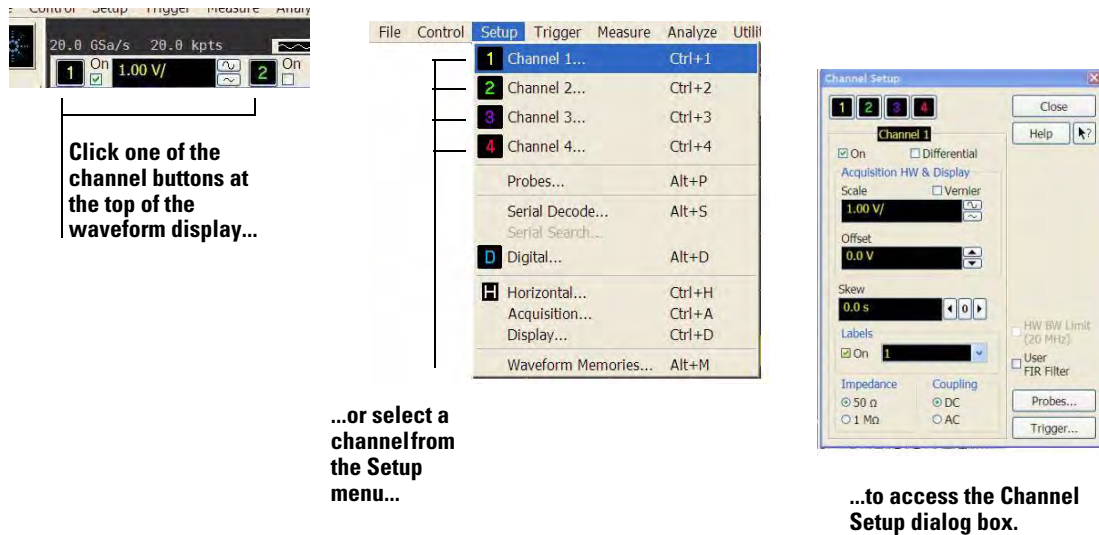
Control Setup Trigger Measure Analy

20.0 GSa/s 20.0 kpts

1 On 1.00 V/ 2 On

Click one of the channel buttons at the top of the waveform display...

File Control Setup Trigger Measure Analyze Utili

1 Channel 1... Ctrl+1
2 Channel 2... Ctrl+2
3 Channel 3... Ctrl+3
4 Channel 4... Ctrl+4
Probes... Alt+P
Serial Decode... Alt+S
Serial Search...
D Digital... Alt+D
H Horizontal... Ctrl+H
Acquisition... Ctrl+A
Display... Ctrl+D
Waveform Memories... Alt+M

...or select a channel from the Setup menu...

Channel Setup

1 2 3 4

Close

Channel 1

Help

On Differential

Acquisition HW & Display

Scale Vernier

1.00 V/

Offset

0.0 V

Skew

0.0 s 0

Labels

On 1

HW BW Limit (20 MHz)

User FIR Filter

Impedance

50 Ω

1 MΩ

Coupling

DC

AC

Probes...

Trigger...

...to access the Channel Setup dialog box.